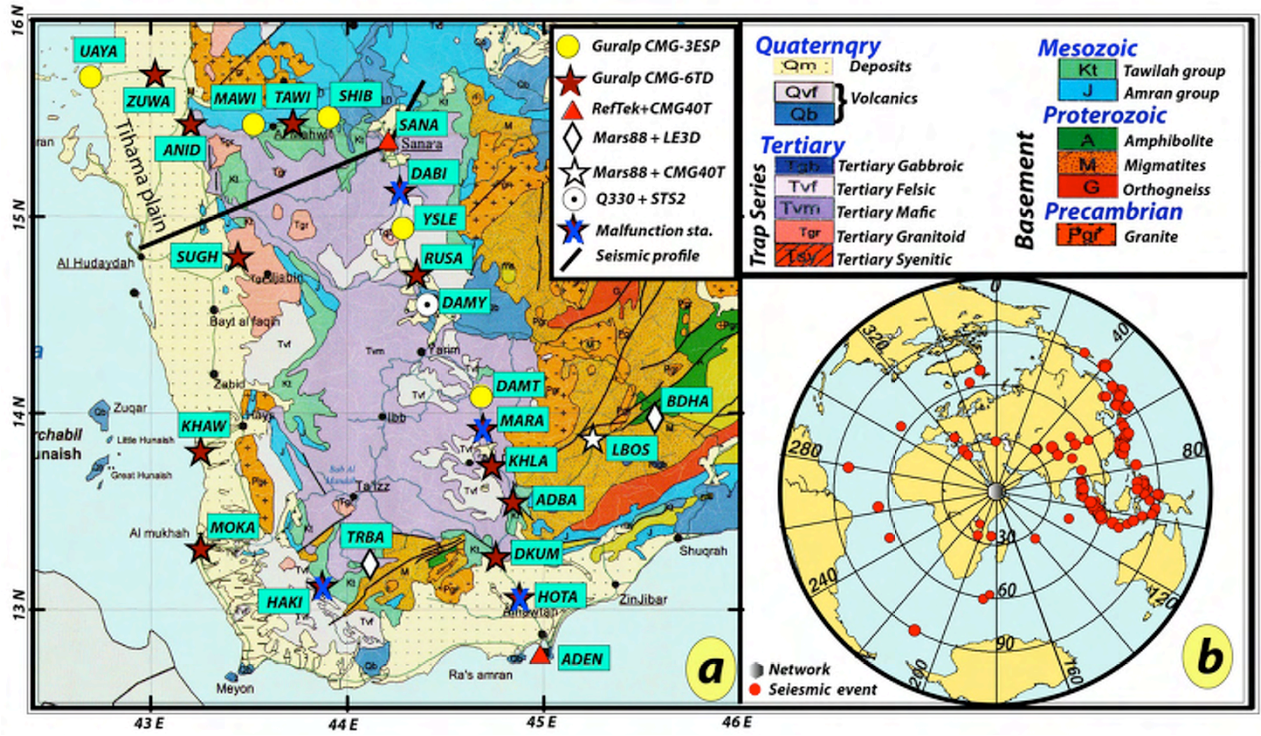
16 N
15 N
14 N
13 N
43 E
44 E
45 E
46 E

UAYA
ZUWA
MAWI
TAWI
SHIB
ANID
SANA
Sana'a
DABI
YSLE
Tihama plain
SUGH
Al Hudaydah
RUSA
DAMY
Bayt al faqih
Zabid
Yarim
DAMT
Zuqar
KHAW
Little Hunaish
Great Hunaish
Ibb
MARA
KHLA
BDHA
LBOS
Ta'izz
ADBA
MOKA
Al mukhah
TRBA
DKUM
Shuqrah
HAKI
HOTA
ZinJibar
ADEN
Ra's amran
Meyon
a

Guralp CMG-3ESP
Guralp CMG-6TD
RefTek+CMG40T
Mars88 + LE3D
Mars88 + CMG40T
Q330 + STS2
Malfunction sta.
Seismic profile

Quaternqry
Qm Deposits
Qvf
Qb
Volcanics
Tertiary
Tgb Tertiary Gabbroic
Tvf Tertiary Felsic
Tvm Tertiary Mafic
Tgr Tertiary Granitoid
Tsy Tertiary Syenitic
Trap Series
Mesozoic
Kt Tawilah group
J Amran group
Proterozoic
A Amphibolite
M Migmatites
G Orthogneiss
Precambrian
Pgr Granite
Basement

0
40
80
120
160
200
240
280
320
30
60
90
Network
Seismic event
b